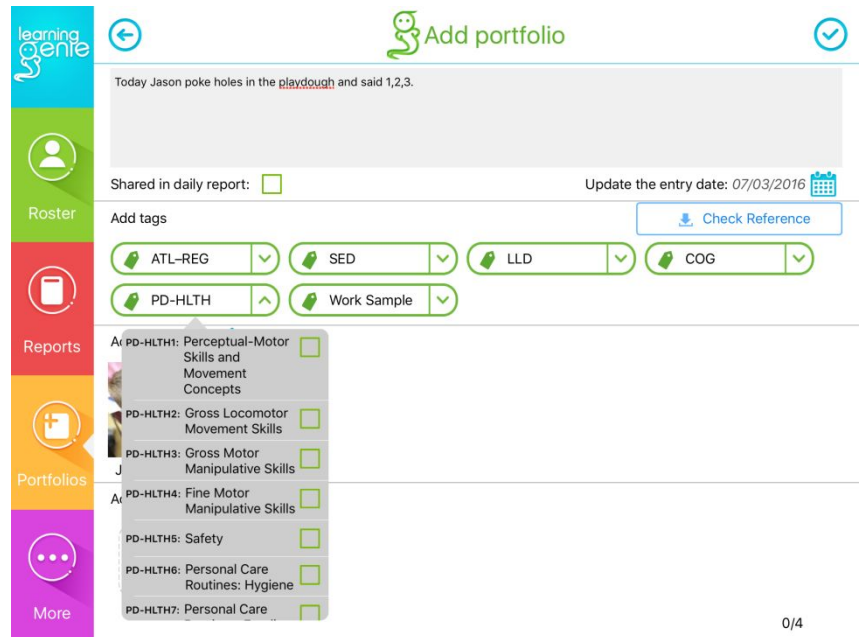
learning genie

Roster

Reports

Portfolios

More

Add portfolio

Today Jason poke holes in the playdough and said 1,2,3.

Shared in daily report:

Update the entry date: 07/03/2016

Add tags

Check Reference

ATL–REG

SED

LLD

COG

PD-HLTH

Work Sample

A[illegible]

J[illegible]

A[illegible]

PD-HLTH1: Perceptual-Motor Skills and Movement Concepts

PD-HLTH2: Gross Locomotor Movement Skills

PD-HLTH3: Gross Motor Manipulative Skills

PD-HLTH4: Fine Motor Manipulative Skills

PD-HLTH5: Safety

PD-HLTH6: Personal Care Routines: Hygiene

PD-HLTH7: Personal Care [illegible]

0/4